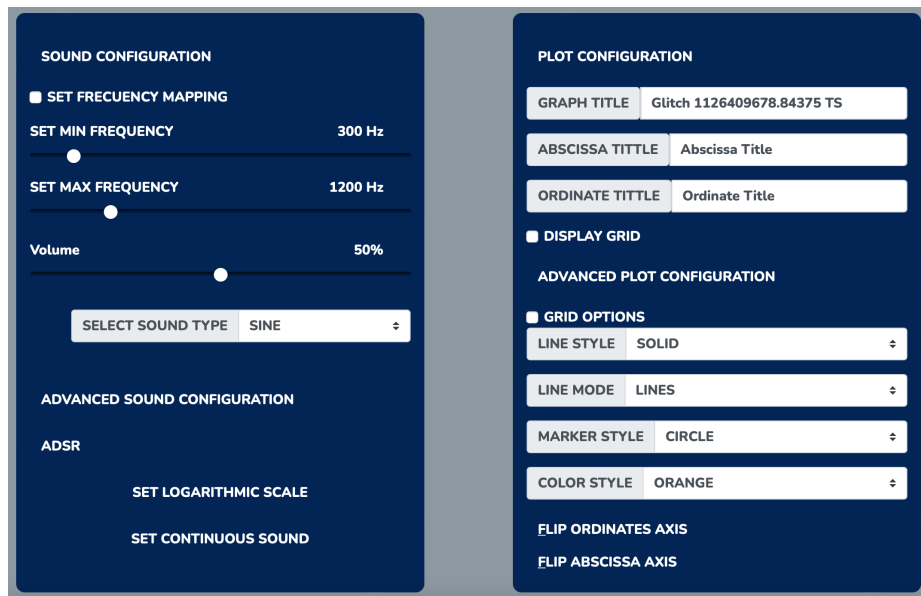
SOUND CONFIGURATION

SET FRECUENCY MAPPING

SET MIN FREQUENCY 300 Hz

SET MAX FREQUENCY 1200 Hz

Volume 50%

SELECT SOUND TYPE SINE

ADVANCED SOUND CONFIGURATION

ADSR

SET LOGARITHMIC SCALE

SET CONTINUOUS SOUND

PLOT CONFIGURATION

GRAPH TITLE Glitch 1126409678.84375 TS

ABSCISSA TITTLE Abscissa Title

ORDINATE TITTLE Ordinate Title

DISPLAY GRID

ADVANCED PLOT CONFIGURATION

GRID OPTIONS

LINE STYLE SOLID

LINE MODE LINES

MARKER STYLE CIRCLE

COLOR STYLE ORANGE

FLIP ORDINATES AXIS

FLIP ABSCISSA AXIS